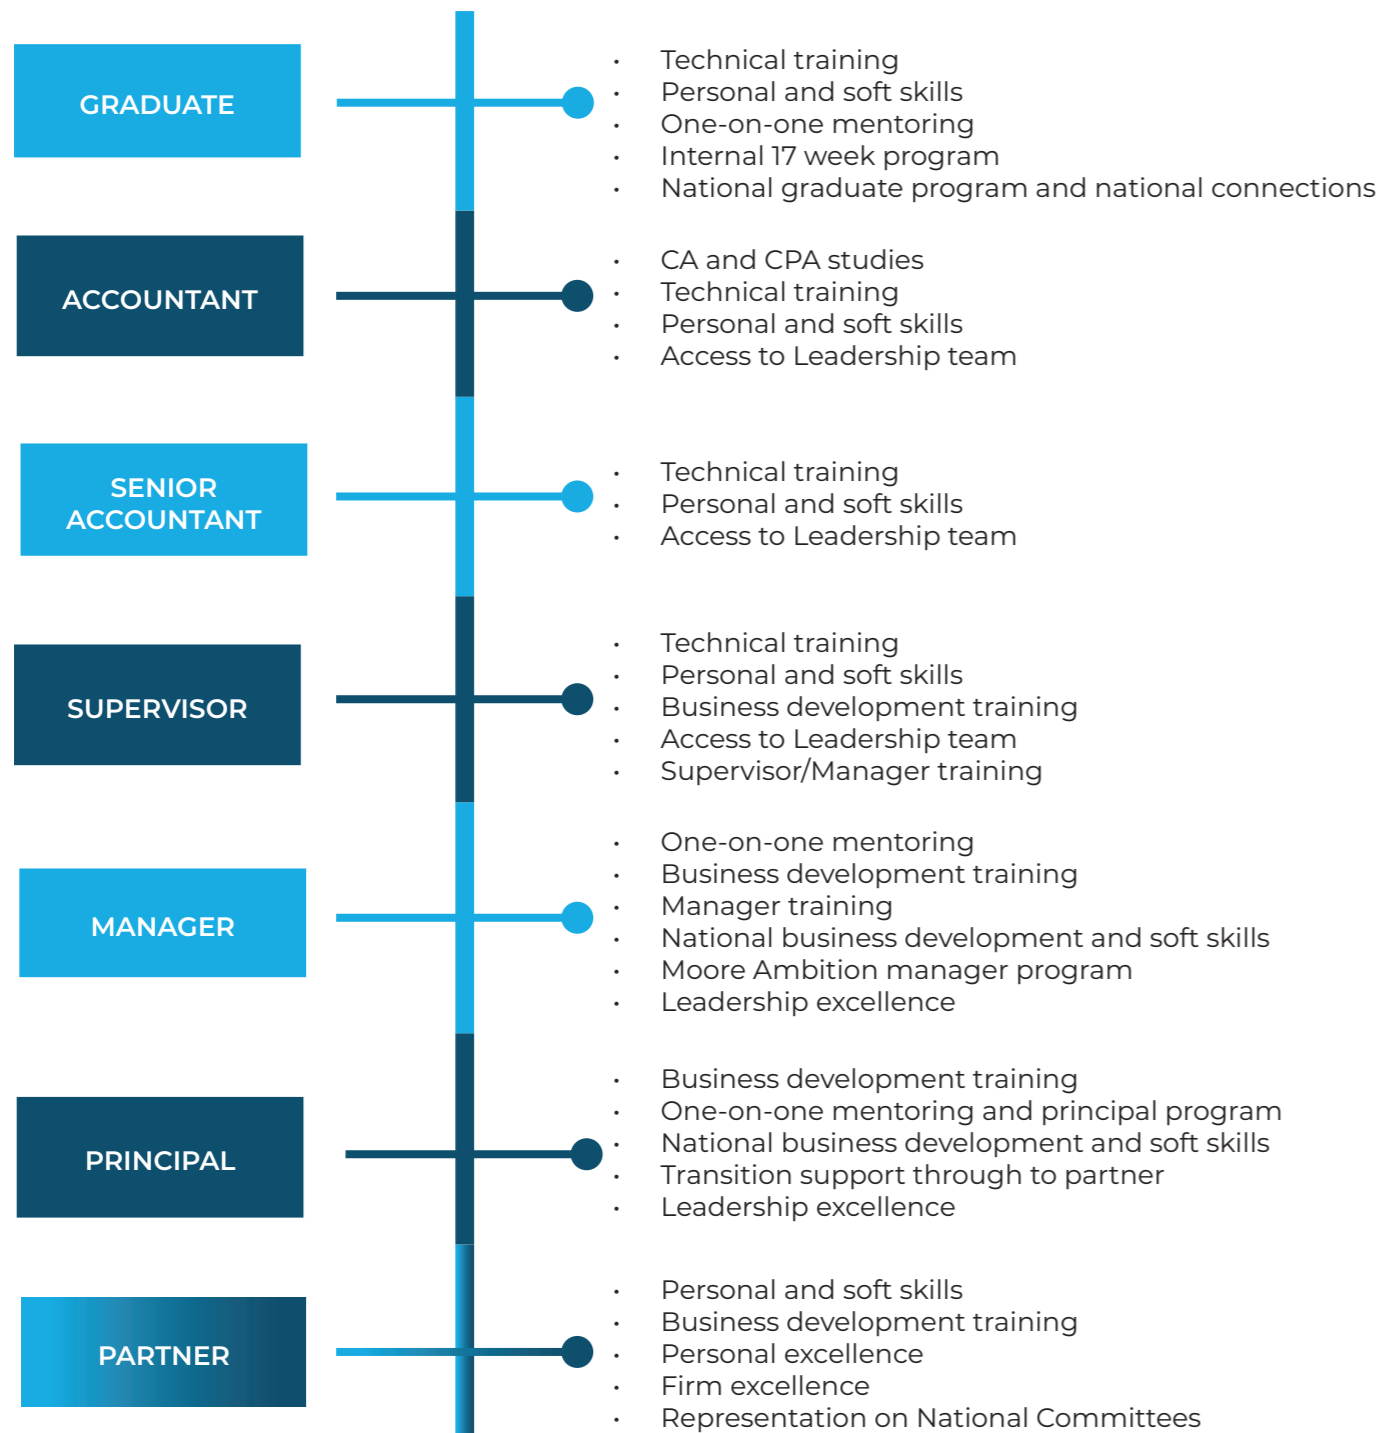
GRADUATE

- Technical training
- Personal and soft skills
- One-on-one mentoring
- Internal 17 week program
- National graduate program and national connections

ACCOUNTANT

- CA and CPA studies
- Technical training
- Personal and soft skills
- Access to Leadership team

SENIOR ACCOUNTANT

- Technical training
- Personal and soft skills
- Access to Leadership team

SUPERVISOR

- Technical training
- Personal and soft skills
- Business development training
- Access to Leadership team
- Supervisor/Manager training

MANAGER

- One-on-one mentoring
- Business development training
- Manager training
- National business development and soft skills
- Moore Ambition manager program
- Leadership excellence

PRINCIPAL

- Business development training
- One-on-one mentoring and principal program
- National business development and soft skills
- Transition support through to partner
- Leadership excellence

PARTNER

- Personal and soft skills
- Business development training
- Personal excellence
- Firm excellence
- Representation on National Committees